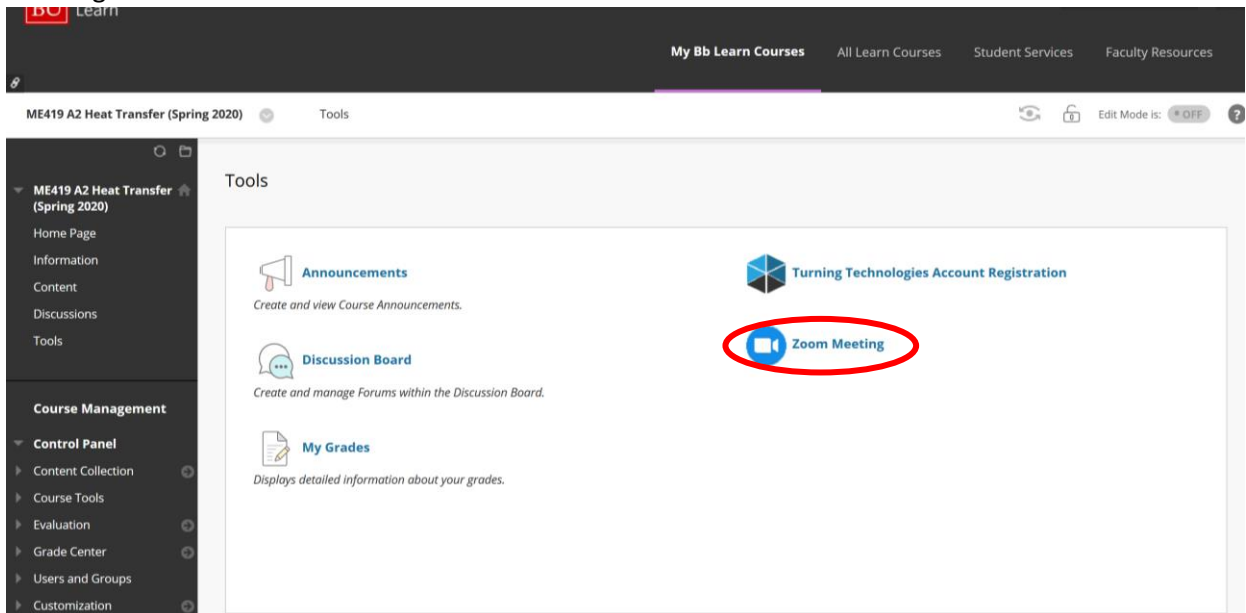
BU Learn

My Bb Learn Courses | All Learn Courses | Student Services | Faculty Resources

ME419 A2 Heat Transfer (Spring 2020) | Tools

Edit Mode is: OFF

ME419 A2 Heat Transfer (Spring 2020)
Home Page
Information
Content
Discussions
Tools

Course Management
Control Panel
Content Collection
Course Tools
Evaluation
Grade Center
Users and Groups
Customization

Tools

Announcements
Create and view Course Announcements.

Discussion Board
Create and manage Forums within the Discussion Board.

My Grades
Displays detailed information about your grades.

Turning Technologies Account Registration

Zoom Meeting